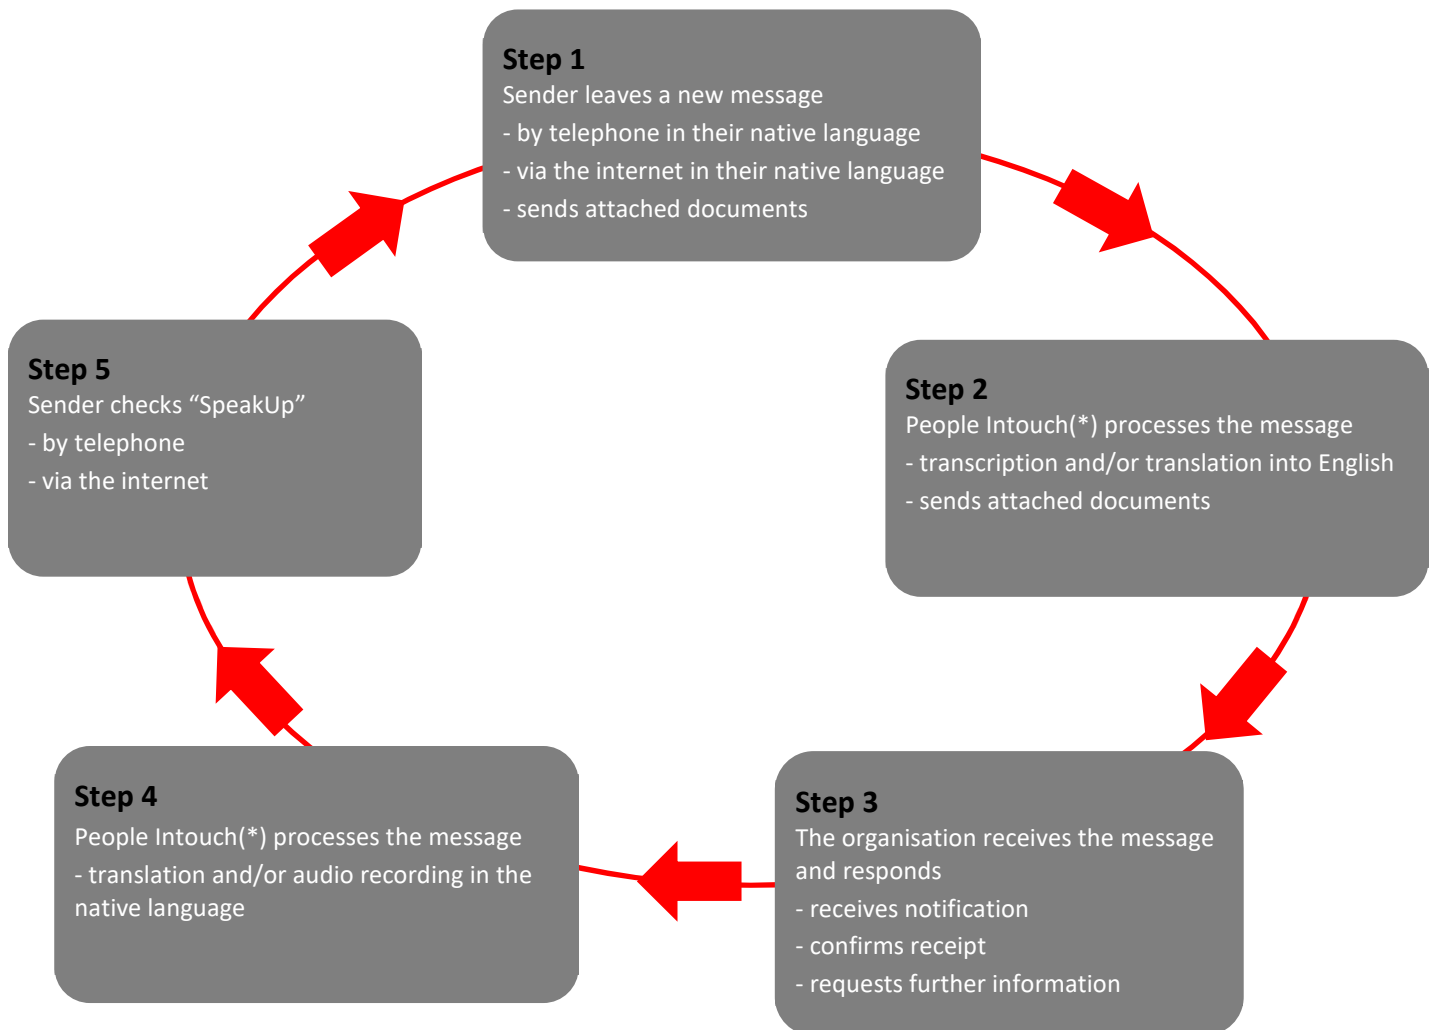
Step 1
Sender leaves a new message
- by telephone in their native language
- via the internet in their native language
- sends attached documents

Step 2
People Intouch(*) processes the message
- transcription and/or translation into English
- sends attached documents

Step 3
The organisation receives the message and responds
- receives notification
- confirms receipt
- requests further information

Step 4
People Intouch(*) processes the message
- translation and/or audio recording in the native language

Step 5
Sender checks “SpeakUp”
- by telephone
- via the internet